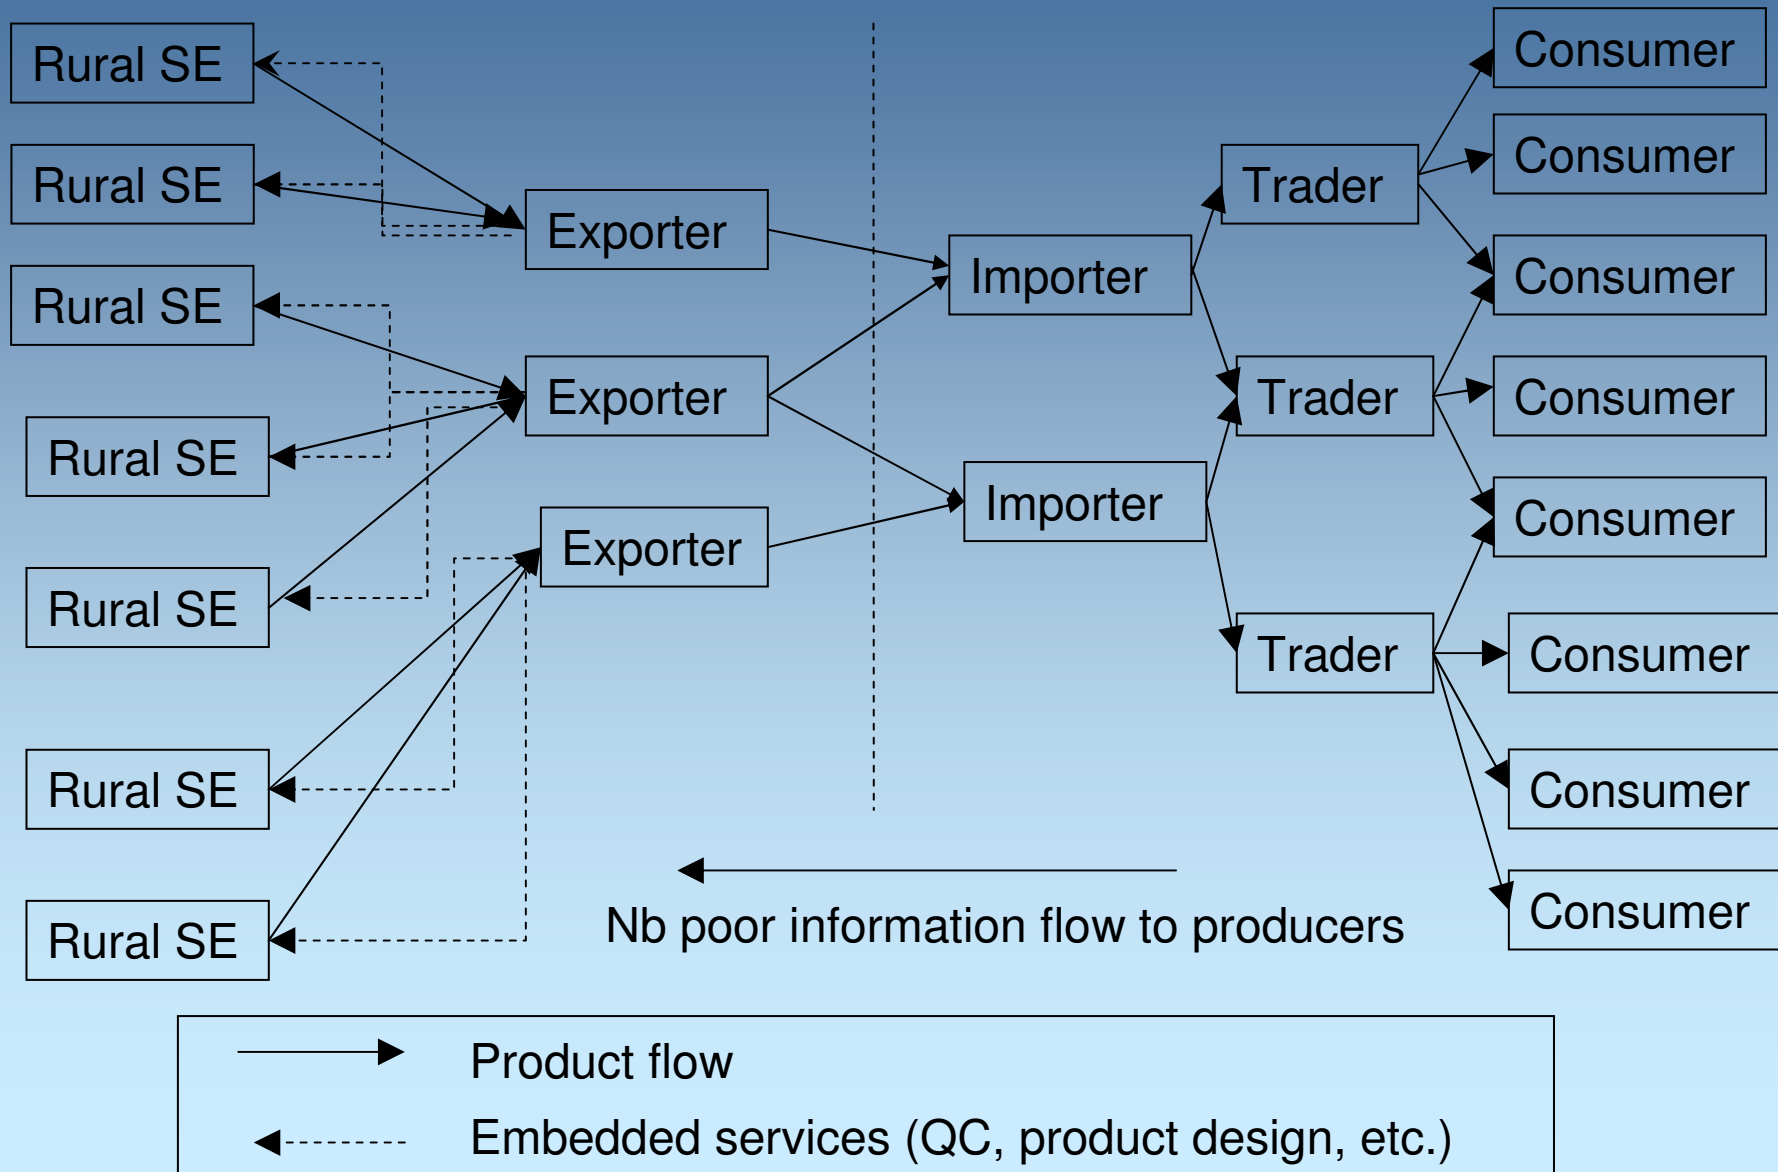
Rural SE

Rural SE

Rural SE

Rural SE

Rural SE

Rural SE

Rural SE

Exporter

Exporter

Exporter

Importer

Importer

Trader

Trader

Trader

Consumer

Consumer

Consumer

Consumer

Consumer

Consumer

Consumer

Consumer

Nb poor information flow to producers

Product flow

Embedded services (QC, product design, etc.)